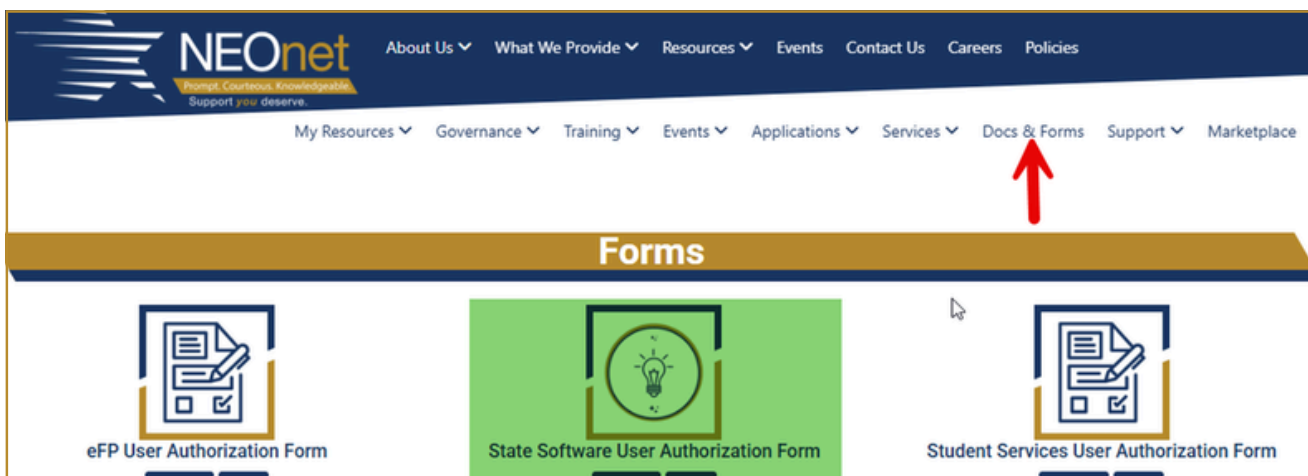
NEOnet
Prompt. Courteous. Knowledgeable.
Support you deserve.

About Us What We Provide Resources Events Contact Us Careers Policies

My Resources Governance Training Events Applications Services Docs & Forms Support Marketplace

Forms

eFP User Authorization Form

State Software User Authorization Form

Student Services User Authorization Form